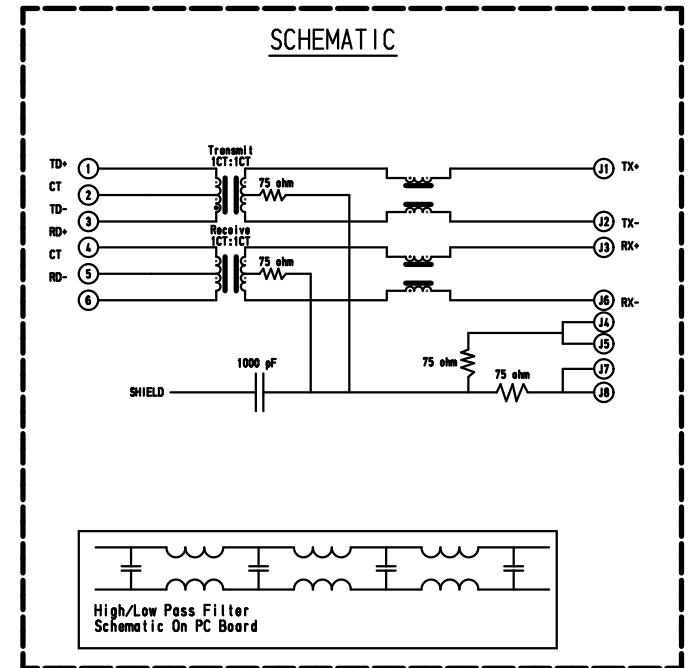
SCHEMATIC

Transmit
1CT:1CT

TD+ 1
CT 2
TD- 3
RD+ 4
CT 5
RD- 6

75 ohm

Receive
1CT:1CT

75 ohm

J1 TX+
J2 TX-
J3 RX+
J6 RX-
J4
J5
J7
J8

75 ohm
75 ohm

1000 pF
SHIELD

High/Low Pass Filter
Schematic On PC Board